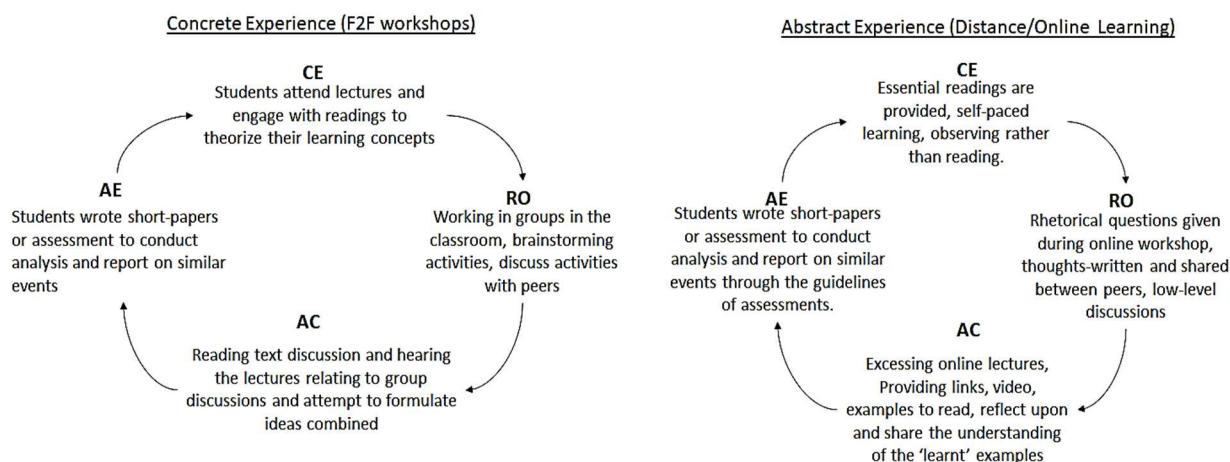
Concrete Experience (F2F workshops)

CE
Students attend lectures and engage with readings to theorize their learning concepts

RO
Working in groups in the classroom, brainstorming activities, discuss activities with peers

AC
Reading text discussion and hearing the lectures relating to group discussions and attempt to formulate ideas combined

AE
Students wrote short-papers or assessment to conduct analysis and report on similar events

Abstract Experience (Distance/Online Learning)

CE
Essential readings are provided, self-paced learning, observing rather than reading.

RO
Rhetorical questions given during online workshop, thoughts-written and shared between peers, low-level discussions

AC
Excessing online lectures, Providing links, video, examples to read, reflect upon and share the understanding of the 'learnt' examples

AE
Students wrote short-papers or assessment to conduct analysis and report on similar events through the guidelines of assessments.